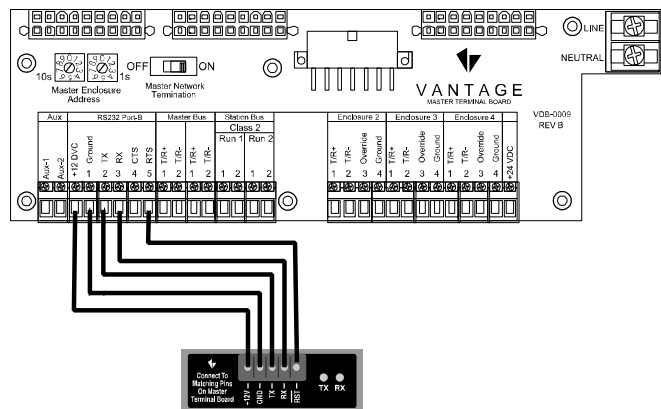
LINE

NEUTRAL

10s 1s

Master Enclosure Address

OFF ON

Master Network Termination

VANTAGE

MASTER TERMINAL BOARD

VDB-0009
REV B

| Aux | | RS232 Port-B | | | | | | Master Bus | | | | Station Bus Class 2 | | | |
|---|---|---|---|---|---|---|---|---|---|---|---|---|---|---|---|
| Aux-1 | Aux-2 | +12 DVC | Ground | TX | RX | CTS | RTS | T/R+ | T/R- | T/R+ | T/R- | Run 1 | | Run 2 | |
| | | | 1 | 2 | 3 | 4 | 5 | 1 | 2 | 1 | 2 | 1 | 2 | 1 | 2 |

| Enclosure 2 | | | | Enclosure 3 | | | | Enclosure 4 | | | | |
|---|---|---|---|---|---|---|---|---|---|---|---|---|
| T/R+ | T/R- | Override | Ground | T/R+ | T/R- | Override | Ground | T/R+ | T/R- | Override | Ground | +24 VDC |
| 1 | 2 | 3 | 4 | 1 | 2 | 3 | 4 | 1 | 2 | 3 | 4 | |

Connect To Matching Pins On Master Terminal Board

+12V GND TX RX RST

TX RX